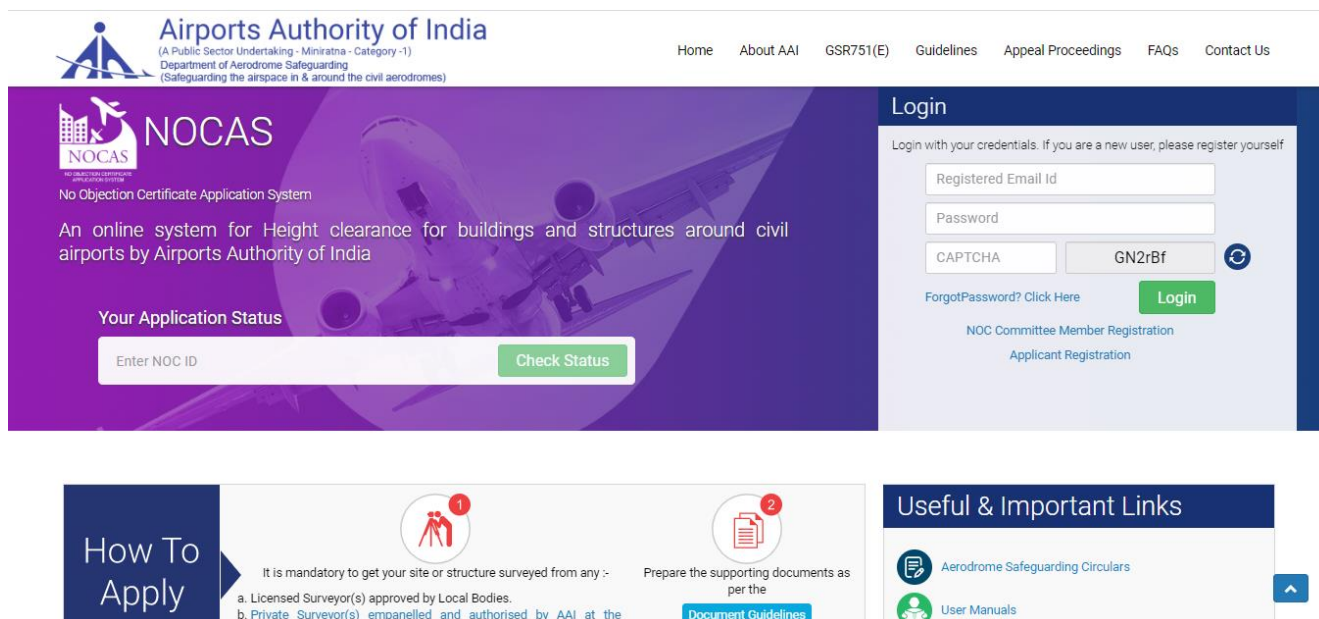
Airports Authority of India
(A Public Sector Undertaking - Miniratna - Category -1)
Department of Aerodrome Safeguarding
(Safeguarding the airspace in & around the civil aerodromes)

Home About AAI GSR751(E) Guidelines Appeal Proceedings FAQs Contact Us

NOCAS
NOCAS
NO OBJECTION CERTIFICATE APPLICATION SYSTEM
No Objection Certificate Application System

An online system for Height clearance for buildings and structures around civil airports by Airports Authority of India

Your Application Status
Enter NOC ID
Check Status

Login
Login with your credentials. If you are a new user, please register yourself
Registered Email Id
Password
CAPTCHA
GN2rBf
ForgotPassword? Click Here
Login
NOC Committee Member Registration
Applicant Registration

How To Apply

1
It is mandatory to get your site or structure surveyed from any :-
a. Licensed Surveyor(s) approved by Local Bodies.
b. Private Surveyor(s) empanelled and authorised by AAI at the

2
Prepare the supporting documents as per the
Document Guidelines

Useful & Important Links
Aerodrome Safeguarding Circulars
User Manuals